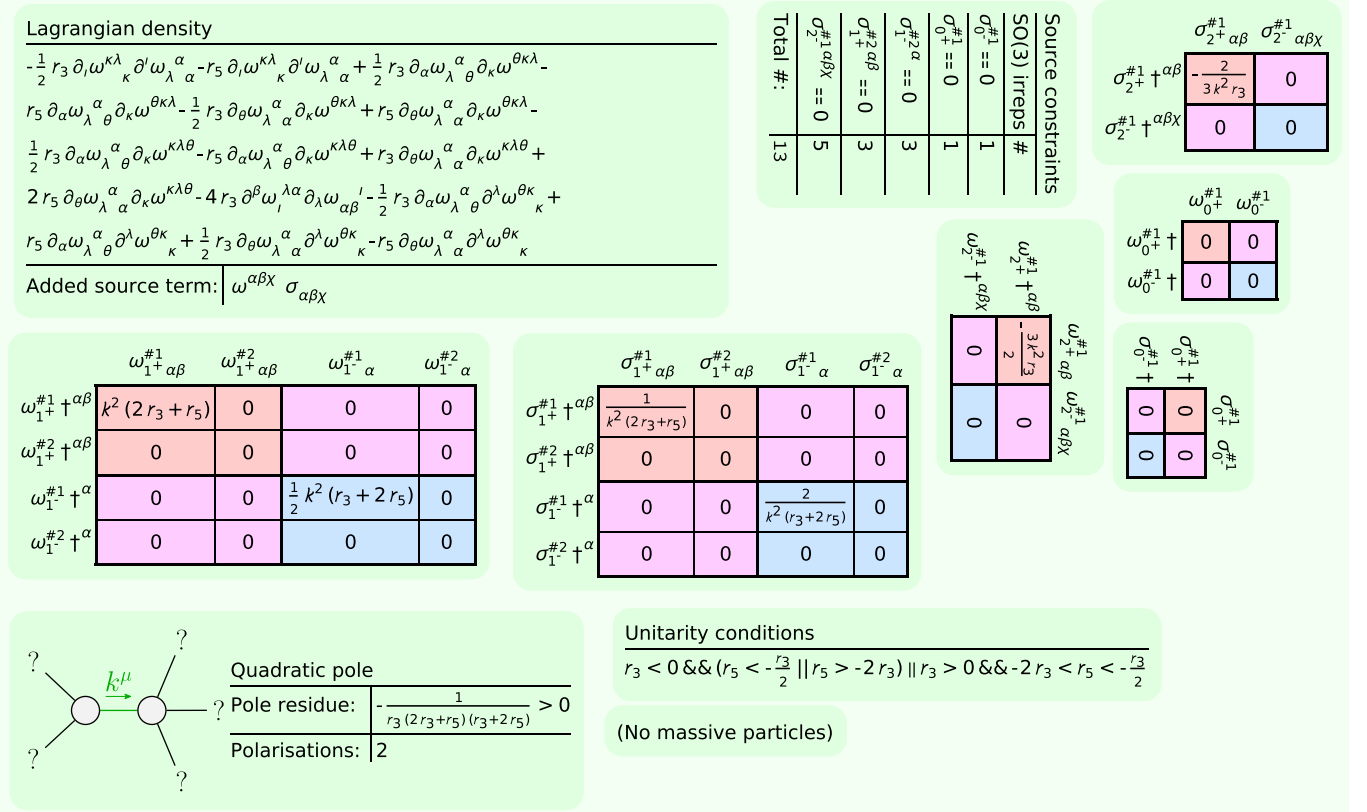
Lagrangian density

$-\frac{1}{2} r_3 \partial_\iota \omega^{\kappa\lambda}{}_\kappa \partial^\iota \omega_\lambda{}^\alpha{}_\alpha - r_5 \partial_\iota \omega^{\kappa\lambda}{}_\kappa \partial^\iota \omega_\lambda{}^\alpha{}_\alpha + \frac{1}{2} r_3 \partial_\alpha \omega_\lambda{}^\alpha{}_\theta \partial_\kappa \omega^{\theta\kappa\lambda} - r_5 \partial_\alpha \omega_\lambda{}^\alpha{}_\theta \partial_\kappa \omega^{\theta\kappa\lambda} - \frac{1}{2} r_3 \partial_\theta \omega_\lambda{}^\alpha{}_\alpha \partial_\kappa \omega^{\theta\kappa\lambda} + r_5 \partial_\theta \omega_\lambda{}^\alpha{}_\alpha \partial_\kappa \omega^{\theta\kappa\lambda} - \frac{1}{2} r_3 \partial_\alpha \omega_\lambda{}^\alpha{}_\theta \partial_\kappa \omega^{\kappa\lambda\theta} - r_5 \partial_\alpha \omega_\lambda{}^\alpha{}_\theta \partial_\kappa \omega^{\kappa\lambda\theta} + r_3 \partial_\theta \omega_\lambda{}^\alpha{}_\alpha \partial_\kappa \omega^{\kappa\lambda\theta} + 2 r_5 \partial_\theta \omega_\lambda{}^\alpha{}_\alpha \partial_\kappa \omega^{\kappa\lambda\theta} - 4 r_3 \partial^\beta \omega_\iota{}^{\lambda\alpha} \partial_\lambda \omega_{\alpha\beta}{}^\iota - \frac{1}{2} r_3 \partial_\alpha \omega_\lambda{}^\alpha{}_\theta \partial^\lambda \omega^{\theta\kappa}{}_\kappa + r_5 \partial_\alpha \omega_\lambda{}^\alpha{}_\theta \partial^\lambda \omega^{\theta\kappa}{}_\kappa + \frac{1}{2} r_3 \partial_\theta \omega_\lambda{}^\alpha{}_\alpha \partial^\lambda \omega^{\theta\kappa}{}_\kappa - r_5 \partial_\theta \omega_\lambda{}^\alpha{}_\alpha \partial^\lambda \omega^{\theta\kappa}{}_\kappa$

Added source term: $\omega^{\alpha\beta\chi} \sigma_{\alpha\beta\chi}$

| Source constraints | |
|---|---|
| SO(3) irreps | # |
| $\sigma_{0^-}^{\#1} == 0$ | 1 |
| $\sigma_{0^+}^{\#1} == 0$ | 1 |
| $\sigma_{1^-}^{\#2\,\alpha} == 0$ | 3 |
| $\sigma_{1^+}^{\#2\,\alpha\beta} == 0$ | 3 |
| $\sigma_{2^-}^{\#1\,\alpha\beta\chi} == 0$ | 5 |
| Total #: | 13 |

| | $\sigma_{2^+\,\alpha\beta}^{\#1}$ | $\sigma_{2^-\,\alpha\beta\chi}^{\#1}$ |
|---|---|---|
| $\sigma_{2^+}^{\#1}\dagger^{\alpha\beta}$ | $-\frac{2}{3k^2 r_3}$ | 0 |
| $\sigma_{2^-}^{\#1}\dagger^{\alpha\beta\chi}$ | 0 | 0 |

| | $\omega_{0^+}^{\#1}$ | $\omega_{0^-}^{\#1}$ |
|---|---|---|
| $\omega_{0^+}^{\#1}\dagger$ | 0 | 0 |
| $\omega_{0^-}^{\#1}\dagger$ | 0 | 0 |

| | $\omega_{2^+\,\alpha\beta}^{\#1}$ | $\omega_{2^-\,\alpha\beta\chi}^{\#1}$ |
|---|---|---|
| $\omega_{2^+}^{\#1}\dagger^{\alpha\beta}$ | $-\frac{3k^2 r_3}{2}$ | 0 |
| $\omega_{2^-}^{\#1}\dagger^{\alpha\beta\chi}$ | 0 | 0 |

| | $\sigma_{0^+}^{\#1}$ | $\sigma_{0^-}^{\#1}$ |
|---|---|---|
| $\sigma_{0^+}^{\#1}\dagger$ | 0 | 0 |
| $\sigma_{0^-}^{\#1}\dagger$ | 0 | 0 |

| | $\omega_{1^+\,\alpha\beta}^{\#1}$ | $\omega_{1^+\,\alpha\beta}^{\#2}$ | $\omega_{1^-\,\alpha}^{\#1}$ | $\omega_{1^-\,\alpha}^{\#2}$ |
|---|---|---|---|---|
| $\omega_{1^+}^{\#1}\dagger^{\alpha\beta}$ | $k^2(2r_3+r_5)$ | 0 | 0 | 0 |
| $\omega_{1^+}^{\#2}\dagger^{\alpha\beta}$ | 0 | 0 | 0 | 0 |
| $\omega_{1^-}^{\#1}\dagger^{\alpha}$ | 0 | 0 | $\frac{1}{2}k^2(r_3+2r_5)$ | 0 |
| $\omega_{1^-}^{\#2}\dagger^{\alpha}$ | 0 | 0 | 0 | 0 |

| | $\sigma_{1^+\,\alpha\beta}^{\#1}$ | $\sigma_{1^+\,\alpha\beta}^{\#2}$ | $\sigma_{1^-\,\alpha}^{\#1}$ | $\sigma_{1^-\,\alpha}^{\#2}$ |
|---|---|---|---|---|
| $\sigma_{1^+}^{\#1}\dagger^{\alpha\beta}$ | $\frac{1}{k^2(2r_3+r_5)}$ | 0 | 0 | 0 |
| $\sigma_{1^+}^{\#2}\dagger^{\alpha\beta}$ | 0 | 0 | 0 | 0 |
| $\sigma_{1^-}^{\#1}\dagger^{\alpha}$ | 0 | 0 | $\frac{2}{k^2(r_3+2r_5)}$ | 0 |
| $\sigma_{1^-}^{\#2}\dagger^{\alpha}$ | 0 | 0 | 0 | 0 |

? ? ? ? ? $k^\mu$

Quadratic pole
Pole residue: $-\frac{1}{r_3(2r_3+r_5)(r_3+2r_5)} > 0$
Polarisations: 2

Unitarity conditions
$r_3 < 0 \,\&\&\, (r_5 < -\frac{r_3}{2} \,||\, r_5 > -2 r_3) \,||\, r_3 > 0 \,\&\&\, -2 r_3 < r_5 < -\frac{r_3}{2}$

(No massive particles)